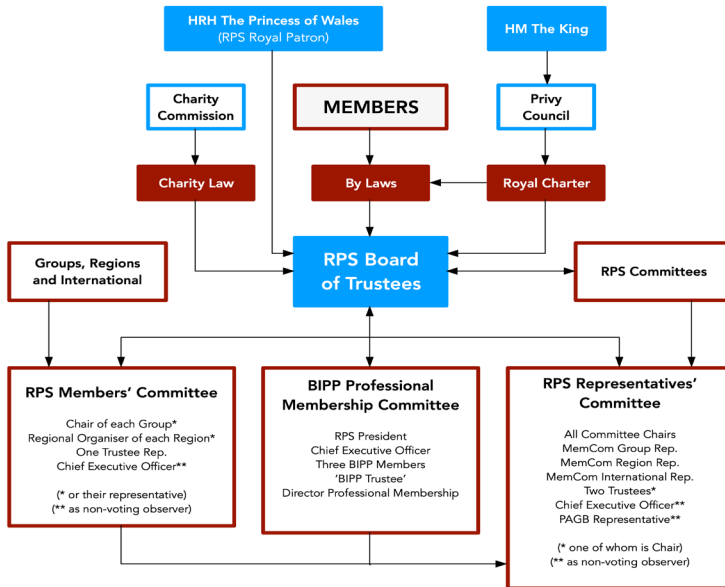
HRH The Princess of Wales
(RPS Royal Patron)

HM The King

Charity Commission

MEMBERS

Privy Council

Charity Law

By Laws

Royal Charter

Groups, Regions and International

RPS Board of Trustees

RPS Committees

RPS Members' Committee

Chair of each Group*
Regional Organiser of each Region*
One Trustee Rep.
Chief Executive Officer**

(* or their representative)
(** as non-voting observer)

BIPP Professional Membership Committee

RPS President
Chief Executive Officer
Three BIPP Members
'BIPP Trustee'
Director Professional Membership

RPS Representatives' Committee

All Committee Chairs
MemCom Group Rep.
MemCom Region Rep.
MemCom International Rep.
Two Trustees*
Chief Executive Officer**
PAGB Representative**

(* one of whom is Chair)
(** as non-voting observer)